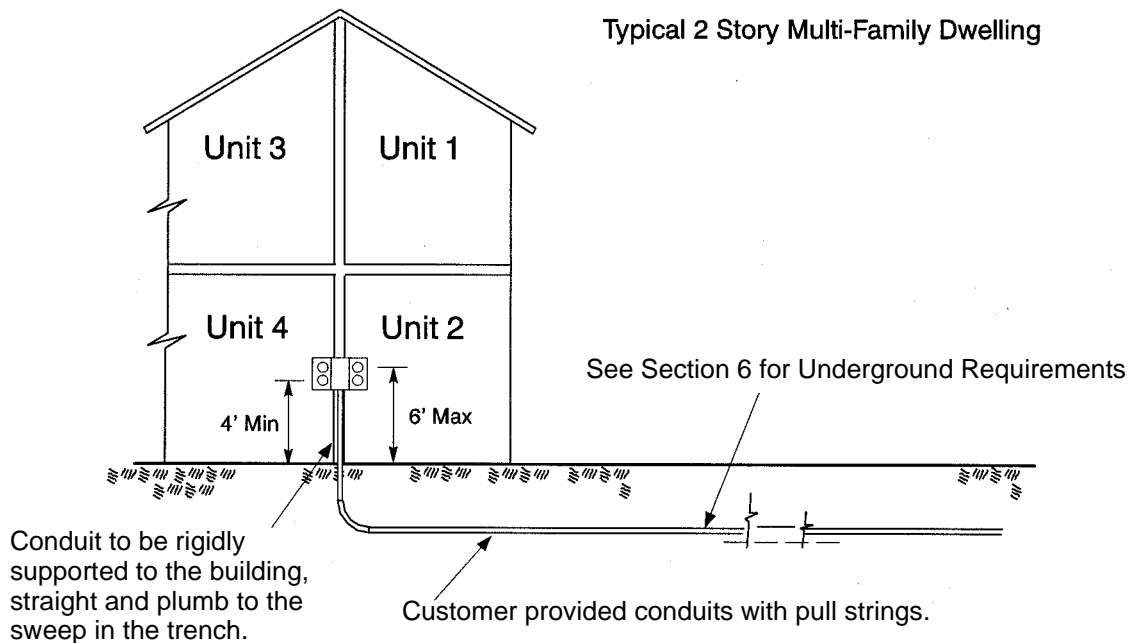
Typical 2 Story Multi-Family Dwelling

Unit 3

Unit 1

Unit 4

Unit 2

See Section 6 for Underground Requirements

4' Min

6' Max

Conduit to be rigidly supported to the building, straight and plumb to the sweep in the trench.

Customer provided conduits with pull strings.